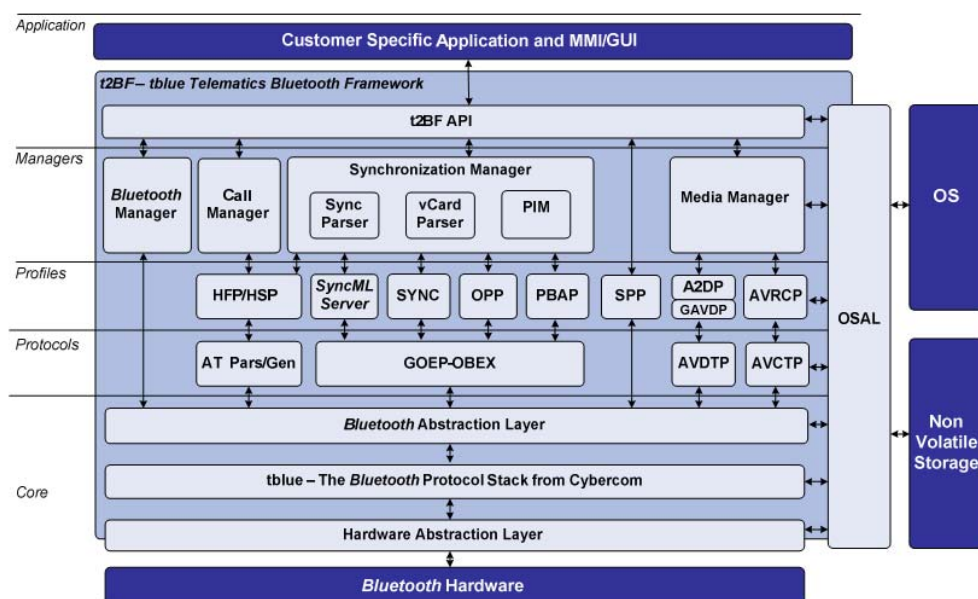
Application

Customer Specific Application and MMI/GUI

t2BF – tblue Telematics Bluetooth Framework

t2BF API

Managers

Bluetooth Manager

Call Manager

Synchronization Manager

Sync Parser

vCard Parser

PIM

Media Manager

OS

Profiles

HFP/HSP

SyncML Server

SYNC

OPP

PBAP

SPP

A2DP

GAVDP

AVRCP

OSAL

Protocols

AT Pars/Gen

GOEP-OBEX

AVDTP

AVCTP

Bluetooth Abstraction Layer

Non Volatile Storage

Core

tblue – The Bluetooth Protocol Stack from Cybercom

Hardware Abstraction Layer

Bluetooth Hardware